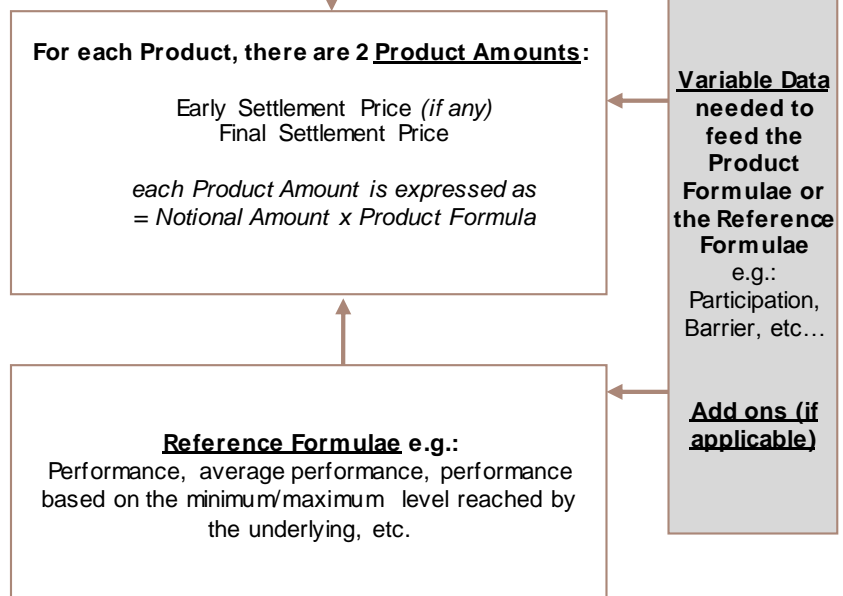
For each Product, there are 2 Product Amounts:

Early Settlement Price (if any)
Final Settlement Price

each Product Amount is expressed as
= Notional Amount x Product Formula

Variable Data needed to feed the Product Formulae or the Reference Formulae e.g.: Participation, Barrier, etc…

Add ons (if applicable)

Reference Formulae e.g.:
Performance, average performance, performance based on the minimum/maximum level reached by the underlying, etc.